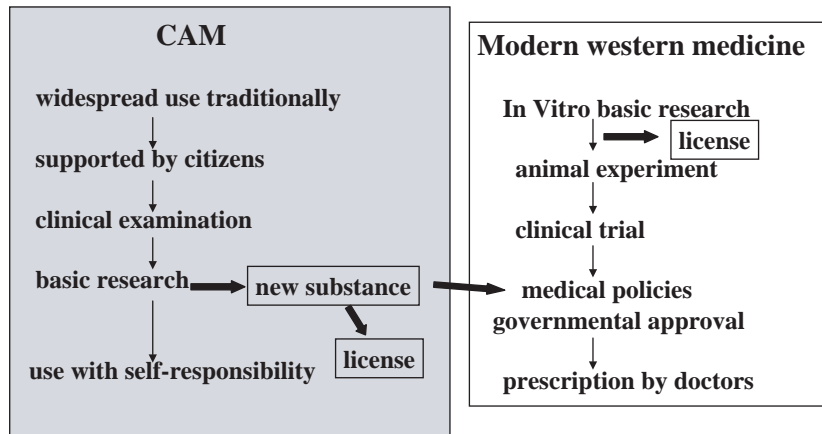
CAM

widespread use traditionally

supported by citizens

clinical examination

basic research

new substance

license

use with self-responsibility

Modern western medicine

In Vitro basic research

license

animal experiment

clinical trial

medical policies

governmental approval

prescription by doctors